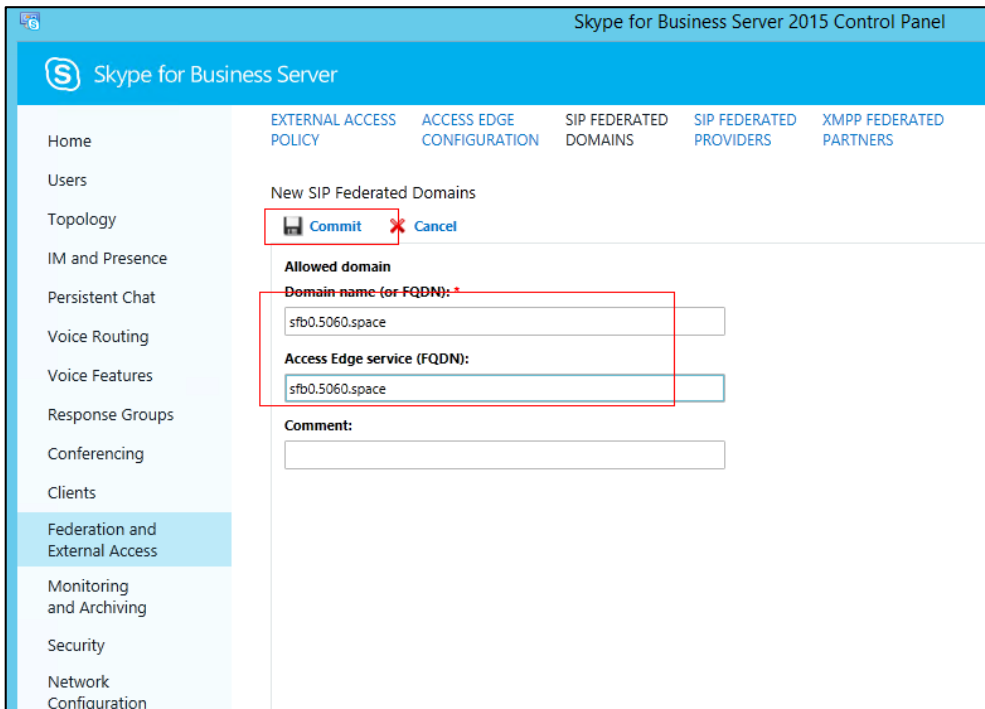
Skype for Business Server 2015 Control Panel

Skype for Business Server

Home

Users

Topology

IM and Presence

Persistent Chat

Voice Routing

Voice Features

Response Groups

Conferencing

Clients

Federation and External Access

Monitoring and Archiving

Security

Network Configuration

EXTERNAL ACCESS POLICY

ACCESS EDGE CONFIGURATION

SIP FEDERATED DOMAINS

SIP FEDERATED PROVIDERS

XMPP FEDERATED PARTNERS

New SIP Federated Domains

Commit

Cancel

Allowed domain

Domain name (or FQDN): *

sfb0.5060.space

Access Edge service (FQDN):

sfb0.5060.space

Comment: